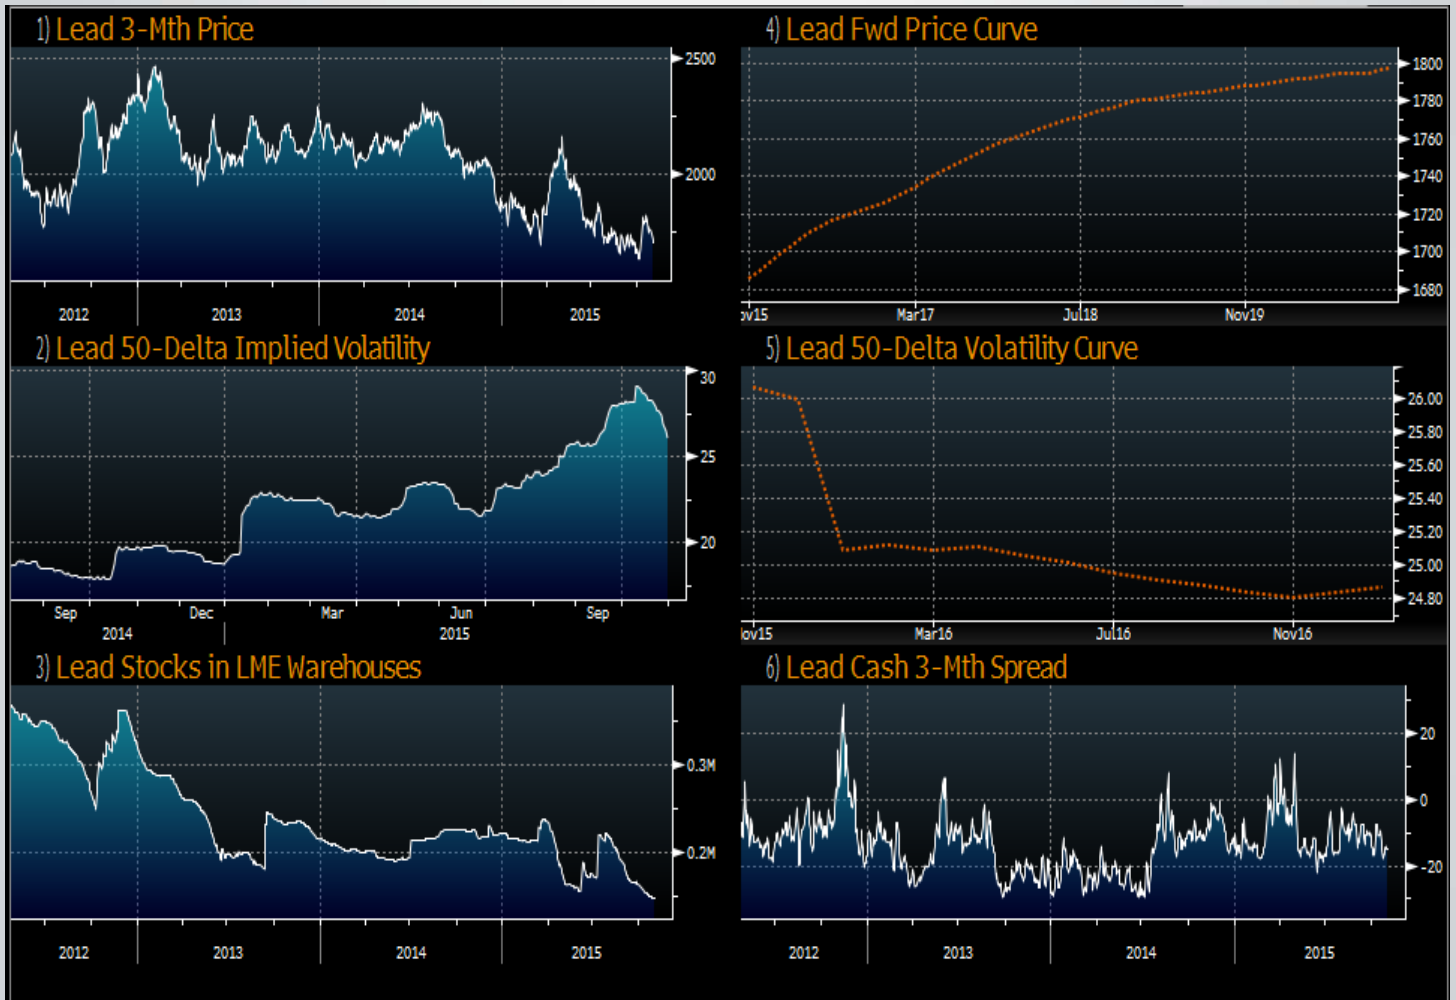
1) Lead 3-Mth Price

2500
2000

2012 2013 2014 2015

4) Lead Fwd Price Curve

1800
1780
1760
1740
1720
1700
1680

ov15 Mar17 Jul18 Nov19

2) Lead 50-Delta Implied Volatility

30
25
20

Sep Dec Mar Jun Sep
2014 2015

5) Lead 50-Delta Volatility Curve

26.00
25.80
25.60
25.40
25.20
25.00
24.80

ov15 Mar16 Jul16 Nov16

3) Lead Stocks in LME Warehouses

0.3M
0.2M

2012 2013 2014 2015

6) Lead Cash 3-Mth Spread

20
0
-20

2012 2013 2014 2015